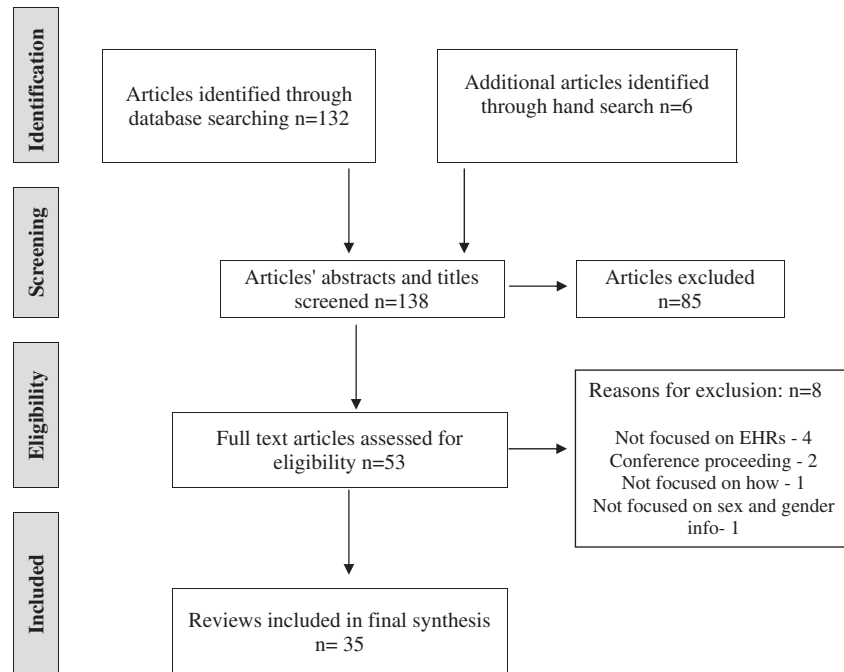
Identification

Articles identified through database searching n=132

Additional articles identified through hand search n=6

Screening

Articles' abstracts and titles screened n=138

Articles excluded n=85

Eligibility

Full text articles assessed for eligibility n=53

Reasons for exclusion: n=8

Not focused on EHRs - 4
Conference proceeding - 2
Not focused on how - 1
Not focused on sex and gender info- 1

Included

Reviews included in final synthesis n= 35